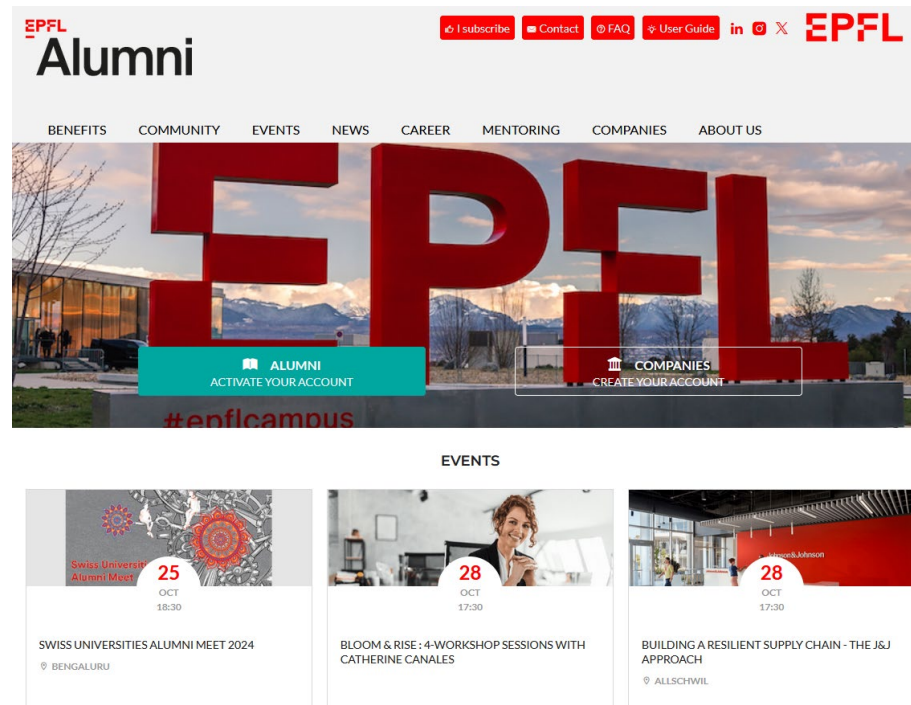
EPFL Alumni

I subscribe Contact FAQ User Guide

EPFL

BENEFITS COMMUNITY EVENTS NEWS CAREER MENTORING COMPANIES ABOUT US

EPFL

ALUMNI
ACTIVATE YOUR ACCOUNT

COMPANIES
CREATE YOUR ACCOUNT

#epflcampus

EVENTS

Swiss Universities Alumni Meet

25
OCT
18:30

SWISS UNIVERSITIES ALUMNI MEET 2024
BENGALURU

28
OCT
17:30

BLOOM & RISE : 4-WORKSHOP SESSIONS WITH CATHERINE CANALES

Johnson&Johnson

28
OCT
17:30

BUILDING A RESILIENT SUPPLY CHAIN - THE J&J APPROACH
ALLSCHWIL